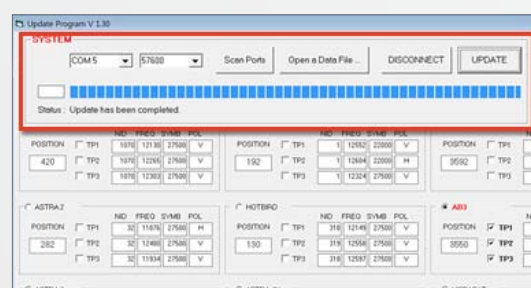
Update Program V 1.30

SYSTEM

COM 5 | 57600 | Scan Ports | Open a Data File ... | DISCONNECT | UPDATE

Status : Update has been completed.

| POSITION | | NID | FREQ | SYMB | POL |
|---|---|---|---|---|---|
| 420 | TP1 | 1070 | 12130 | 27500 | V |
| | TP2 | 1070 | 12265 | 27500 | V |
| | TP3 | 1070 | 12303 | 27500 | V |

| POSITION | | NID | FREQ | SYMB | POL |
|---|---|---|---|---|---|
| 192 | TP1 | 1 | 12552 | 22000 | V |
| | TP2 | 1 | 12604 | 22000 | H |
| | TP3 | 1 | 12324 | 27500 | V |

POSITION 3592 TP1 TP2 TP3 N

ASTRA 2

| POSITION | | NID | FREQ | SYMB | POL |
|---|---|---|---|---|---|
| 282 | TP1 | 32 | 11676 | 27500 | H |
| | TP2 | 32 | 12480 | 27500 | V |
| | TP3 | 32 | 11934 | 27500 | V |

HOTBIRD

| POSITION | | NID | FREQ | SYMB | POL |
|---|---|---|---|---|---|
| 130 | TP1 | 318 | 12149 | 27500 | V |
| | TP2 | 318 | 12556 | 27500 | V |
| | TP3 | 318 | 12597 | 27500 | V |

AB3

POSITION 3550 TP1 TP2 TP3 N